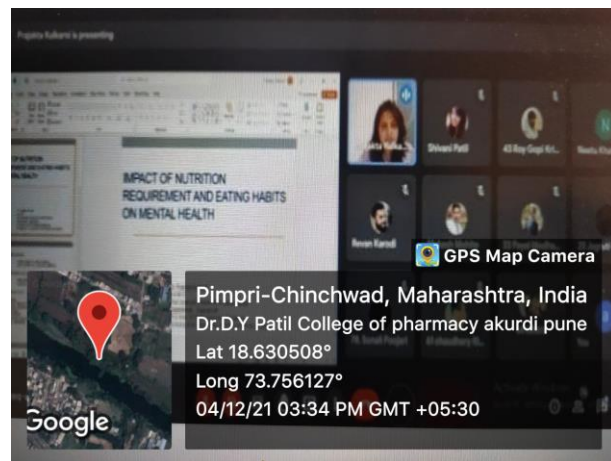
Prajakta Kulkarni is presenting

IMPACT OF NUTRITION REQUIREMENT AND EATING HABITS ON MENTAL HEALTH

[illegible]

Shivani Patil

43 Roy Gopi Kri...

Neeta Kha...

Revan Karodi

GPS Map Camera

Pimpri-Chinchwad, Maharashtra, India
Dr.D.Y Patil College of pharmacy akurdi pune
Lat 18.630508°
Long 73.756127°
04/12/21 03:34 PM GMT +05:30

Google